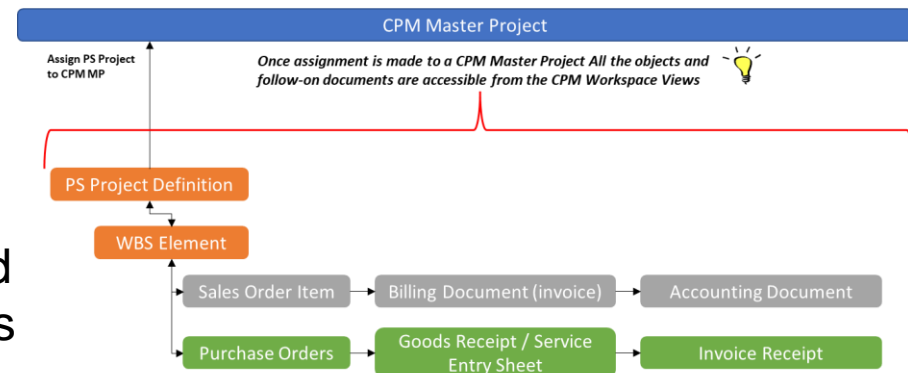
CPM Master Project

Assign PS Project to CPM MP

Once assignment is made to a CPM Master Project All the objects and follow-on documents are accessible from the CPM Workspace Views

PS Project Definition

WBS Element

Sales Order Item

Billing Document (invoice)

Accounting Document

Purchase Orders

Goods Receipt / Service Entry Sheet

Invoice Receipt

d

s